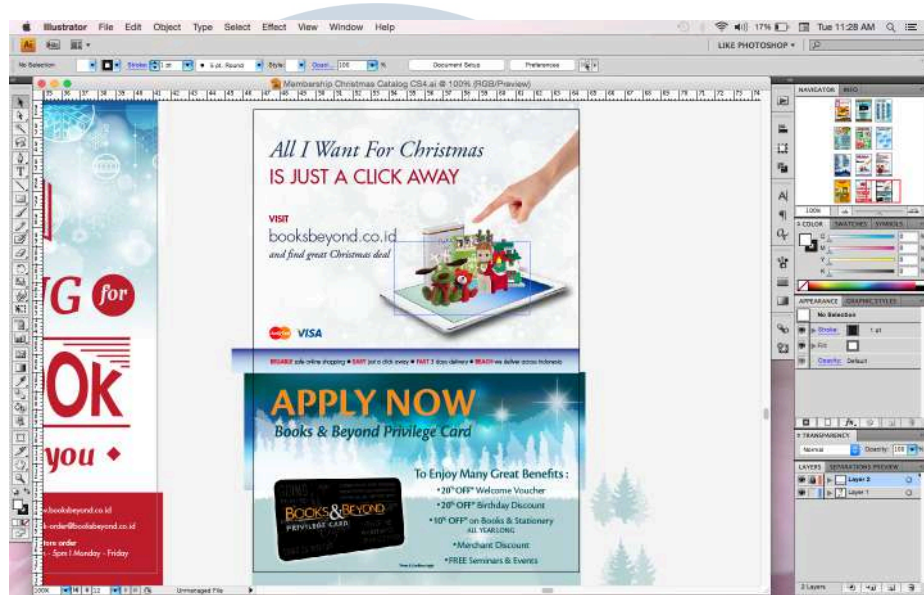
Illustrator File Edit Object Type Select Effect View Window Help

17% Tue 11:28 AM

LIKE PHOTOSHOP

No Selection Stroke 1 pt 5 pt. Round Style Opacity 100 % Document Setup Preferences

Membership Christmas Catalog CS4.ai @ 100% (RGB/Preview)

All I Want For Christmas
IS JUST A CLICK AWAY

VISIT
booksbeyond.co.id
and find great Christmas deal

VISA

SECURE safe online shopping • EASY just a click away • FAST 3 days delivery • REACH we deliver across Indonesia

APPLY NOW
Books & Beyond Privilege Card

To Enjoy Many Great Benefits :
*20% OFF* Welcome Voucher
*20% OFF* Birthday Discount
*10% OFF* on Books & Stationery
ALL YEARLONG
*Merchant Discount
*FREE Seminars & Events

BOOKS&BEYOND
PRIVILEGE CARD

NG for
OK
you

www.booksbeyond.co.id
k-order@booksbeyond.co.id
tore order
- 5pm | Monday - Friday

NAVIGATOR INFO
100%
COLOR SWATCHES SYMBOLS
C M Y K
APPEARANCE GRAPHIC STYLES
No Selection
Stroke 1 pt
Fill
Opacity: Default
TRANSPARENCY
Normal Opacity: 100 %
LAYERS SEPARATIONS PREVIEW
Layer 2
Layer 1
2 Layers

100% Unmanaged File